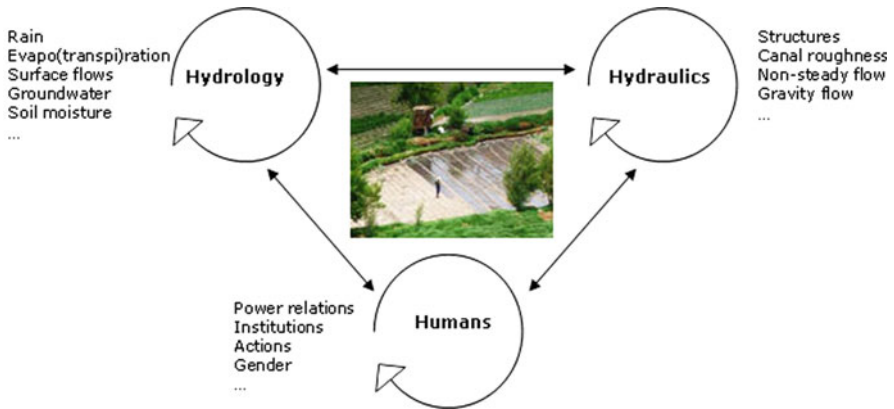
Rain
Evapo(transpi)ration
Surface flows
Groundwater
Soil moisture
...

Hydrology

Hydraulics

Structures
Canal roughness
Non-steady flow
Gravity flow
...

Power relations
Institutions
Actions
Gender
...

Humans